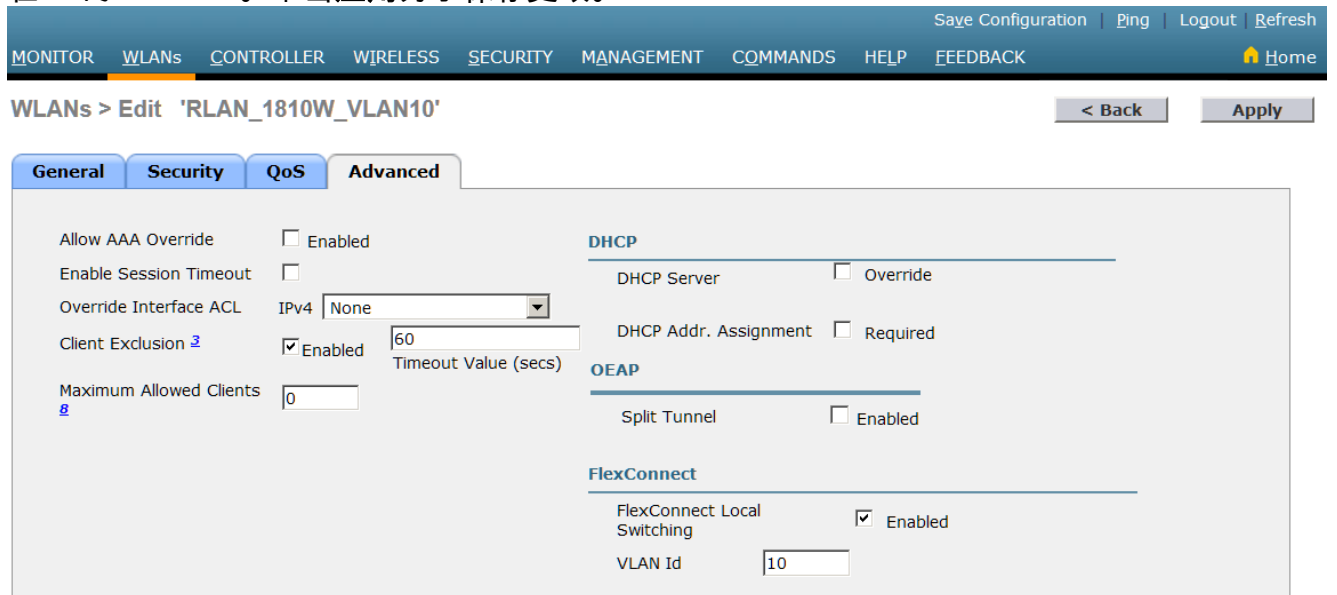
Save Configuration | Ping | Logout | Refresh

MONITOR WLANs CONTROLLER WIRELESS SECURITY MANAGEMENT COMMANDS HELP FEEDBACK Home

WLANs > Edit 'RLAN_1810W_VLAN10'

< Back Apply

General Security QoS Advanced

Allow AAA Override ☐ Enabled

Enable Session Timeout ☐

Override Interface ACL IPv4 None

Client Exclusion 3 ☑ Enabled 60 Timeout Value (secs)

Maximum Allowed Clients 8 0

DHCP

DHCP Server ☐ Override

DHCP Addr. Assignment ☐ Required

OEAP

Split Tunnel ☐ Enabled

FlexConnect

FlexConnect Local Switching ☑ Enabled

VLAN Id 10